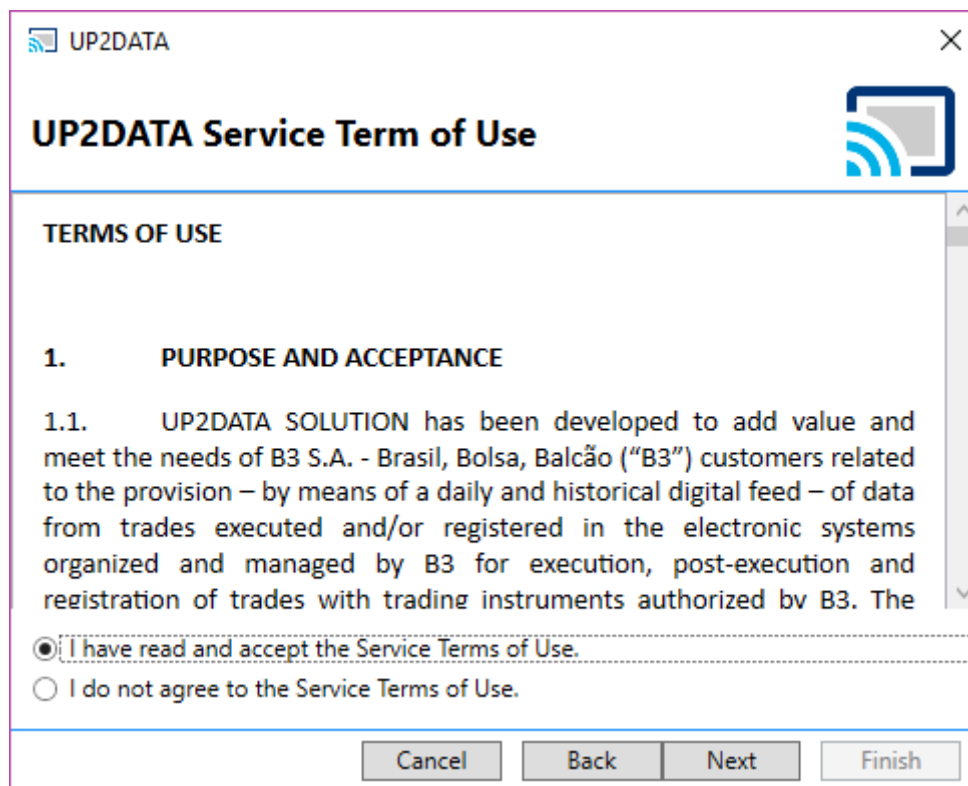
UP2DATA

UP2DATA Service Term of Use

TERMS OF USE

1. PURPOSE AND ACCEPTANCE

1.1. UP2DATA SOLUTION has been developed to add value and meet the needs of B3 S.A. - Brasil, Bolsa, Balcão ("B3") customers related to the provision – by means of a daily and historical digital feed – of data from trades executed and/or registered in the electronic systems organized and managed by B3 for execution, post-execution and registration of trades with trading instruments authorized by B3. The

I have read and accept the Service Terms of Use.

I do not agree to the Service Terms of Use.

Cancel Back Next Finish